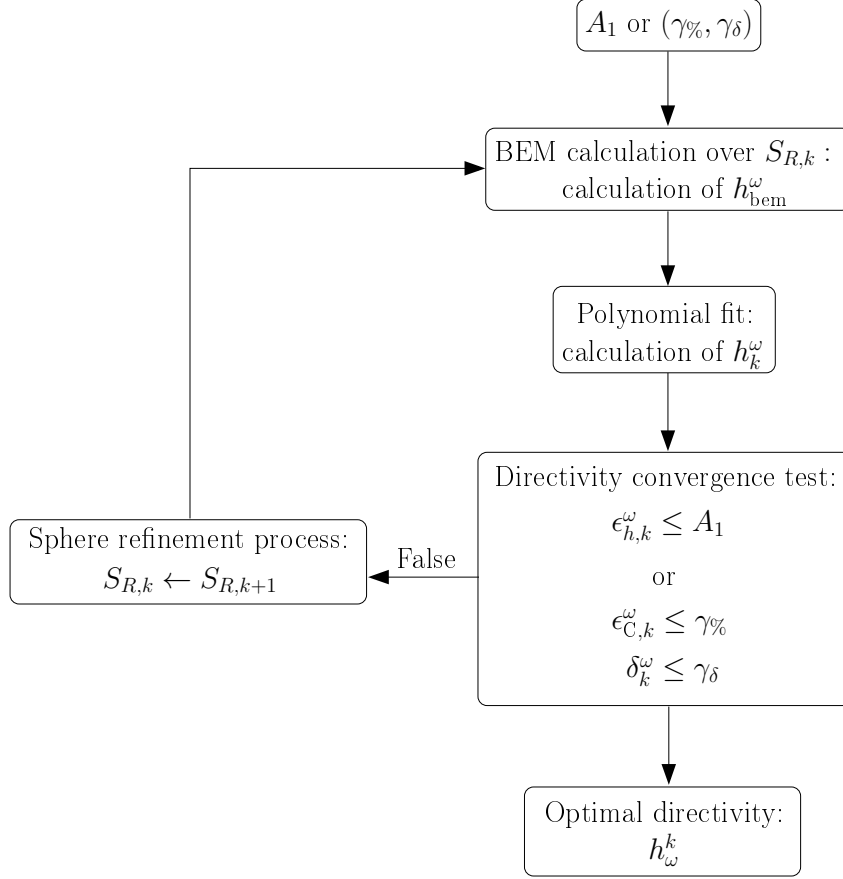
$A_1$ or $(\gamma_{\%}, \gamma_{\delta})$

BEM calculation over $S_{R,k}$ : calculation of $h^{\omega}_{\text{bem}}$

Polynomial fit: calculation of $h^{\omega}_{k}$

Directivity convergence test:
$\epsilon^{\omega}_{h,k} \leq A_1$
or
$\epsilon^{\omega}_{\text{C},k} \leq \gamma_{\%}$
$\delta^{\omega}_{k} \leq \gamma_{\delta}$

False

Sphere refinement process:
$S_{R,k} \leftarrow S_{R,k+1}$

Optimal directivity:
$h^{k}_{\omega}$